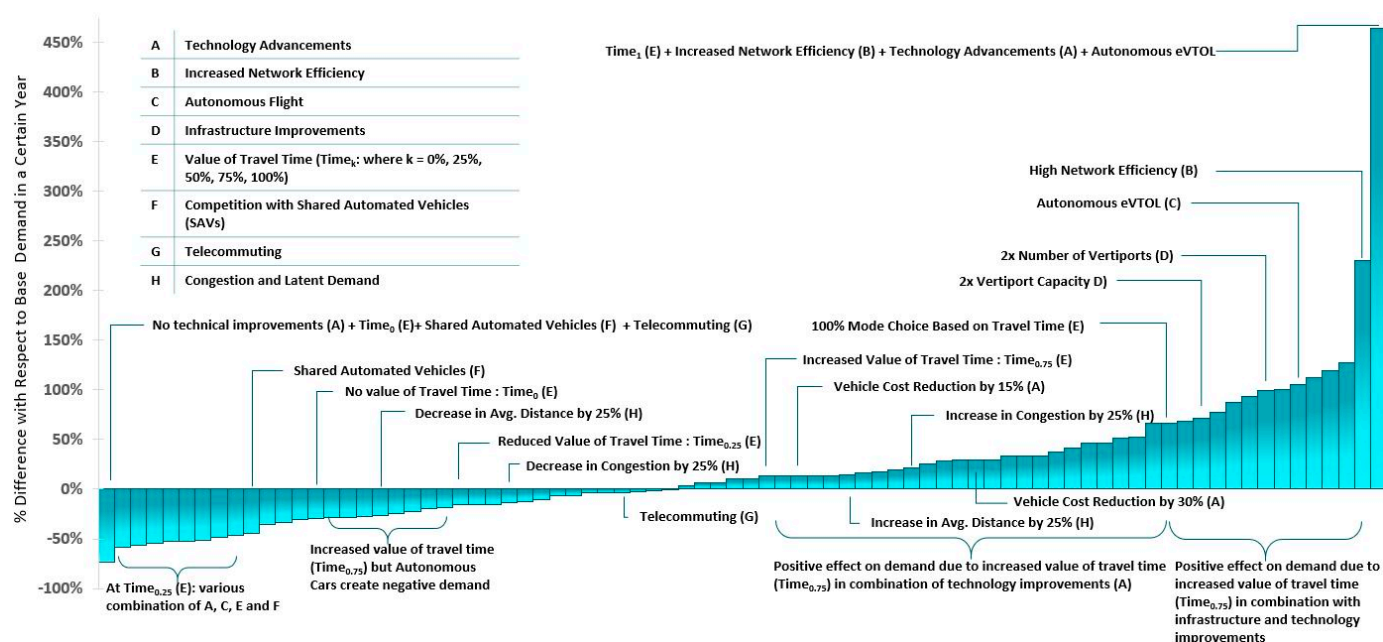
% Difference with Respect to Base Demand in a Certain Year

450%
400%
350%
300%
250%
200%
150%
100%
50%
0%
-50%
-100%

| A | Technology Advancements |
|---|---|
| B | Increased Network Efficiency |
| C | Autonomous Flight |
| D | Infrastructure Improvements |
| E | Value of Travel Time (Time$_k$: where k = 0%, 25%, 50%, 75%, 100%) |
| F | Competition with Shared Automated Vehicles (SAVs) |
| G | Telecommuting |
| H | Congestion and Latent Demand |

Time$_1$ (E) + Increased Network Efficiency (B) + Technology Advancements (A) + Autonomous eVTOL

High Network Efficiency (B)

Autonomous eVTOL (C)

2x Number of Vertiports (D)

2x Vertiport Capacity D)

No technical improvements (A) + Time$_0$ (E)+ Shared Automated Vehicles (F) + Telecommuting (G)

100% Mode Choice Based on Travel Time (E)

Shared Automated Vehicles (F)

Increased Value of Travel Time : Time$_{0.75}$ (E)

No value of Travel Time : Time$_0$ (E)

Vehicle Cost Reduction by 15% (A)

Decrease in Avg. Distance by 25% (H)

Increase in Congestion by 25% (H)

Reduced Value of Travel Time : Time$_{0.25}$ (E)

Decrease in Congestion by 25% (H)

Vehicle Cost Reduction by 30% (A)

Telecommuting (G)

Increase in Avg. Distance by 25% (H)

Increased value of travel time (Time$_{0.75}$) but Autonomous Cars create negative demand

Positive effect on demand due to increased value of travel time (Time$_{0.75}$) in combination of technology improvements (A)

Positive effect on demand due to increased value of travel time (Time$_{0.75}$) in combination with infrastructure and technology improvements

At Time$_{0.25}$ (E): various combination of A, C, E and F